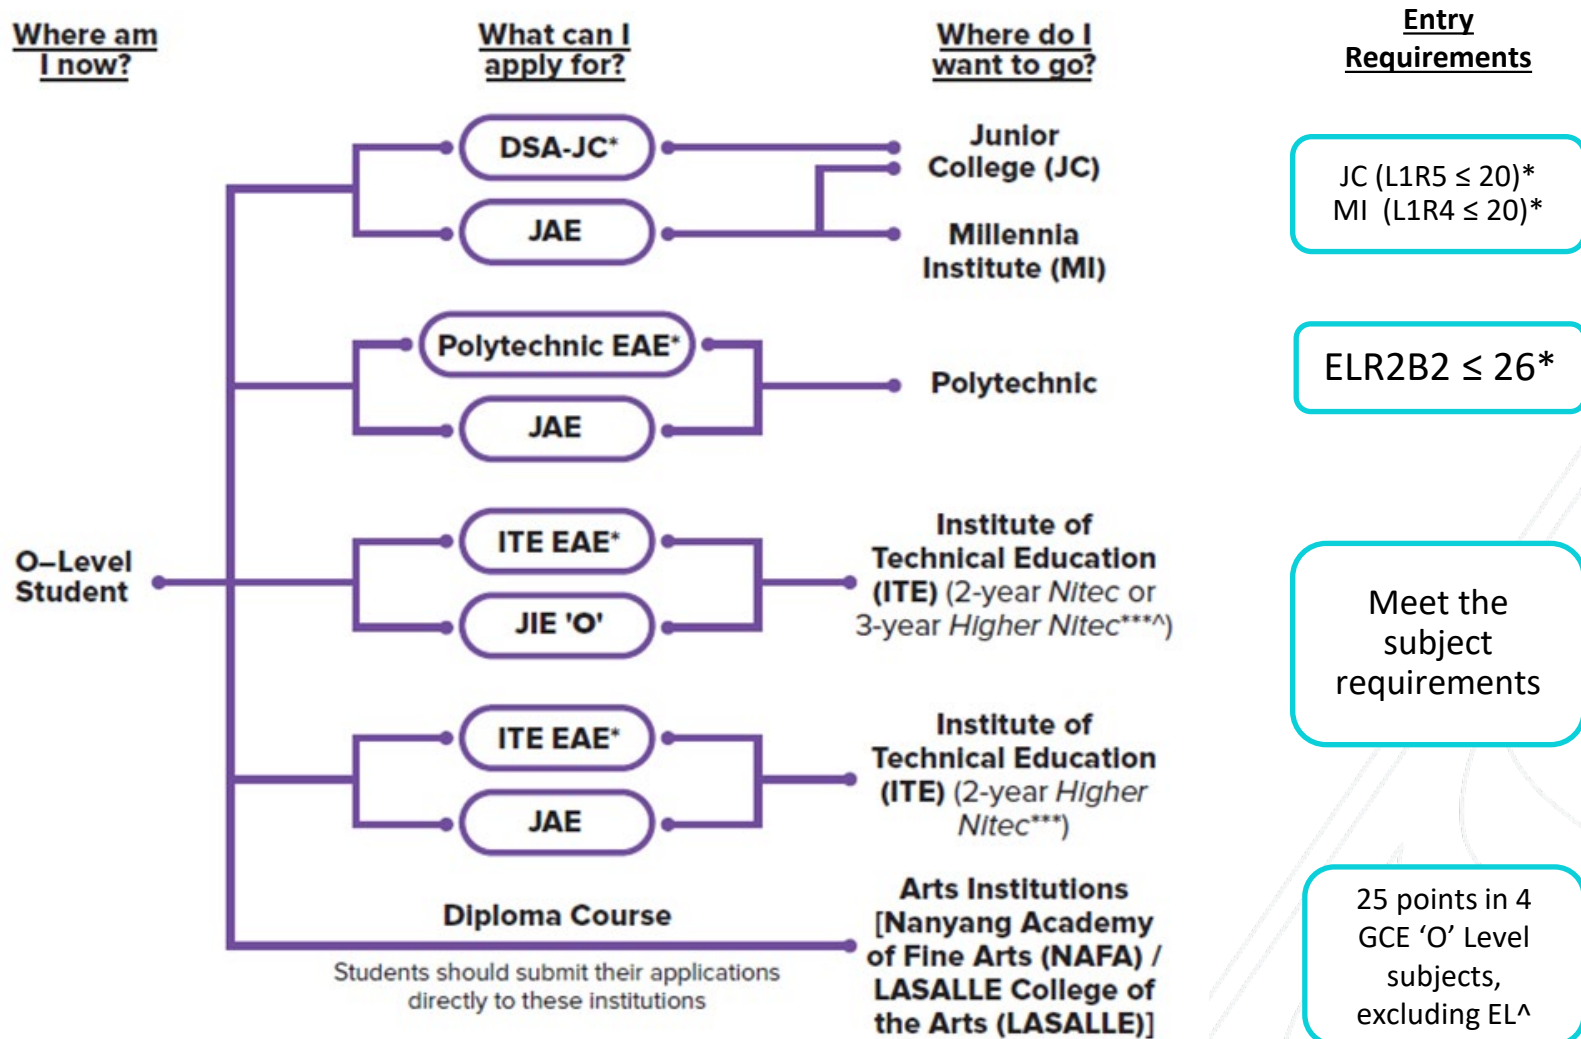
Where am I now?

What can I apply for?

Where do I want to go?

Entry Requirements

DSA-JC*

JAE

Junior College (JC)

Millennia Institute (MI)

JC (L1R5 ≤ 20)*
MI (L1R4 ≤ 20)*

Polytechnic EAE*

JAE

Polytechnic

ELR2B2 ≤ 26*

O–Level Student

ITE EAE*

JIE 'O'

Institute of Technical Education (ITE) (2-year Nitec or 3-year Higher Nitec***^)

Meet the subject requirements

ITE EAE*

JAE

Institute of Technical Education (ITE) (2-year Higher Nitec***)

Diploma Course

Students should submit their applications directly to these institutions

Arts Institutions [Nanyang Academy of Fine Arts (NAFA) / LASALLE College of the Arts (LASALLE)]

25 points in 4 GCE 'O' Level subjects, excluding EL^